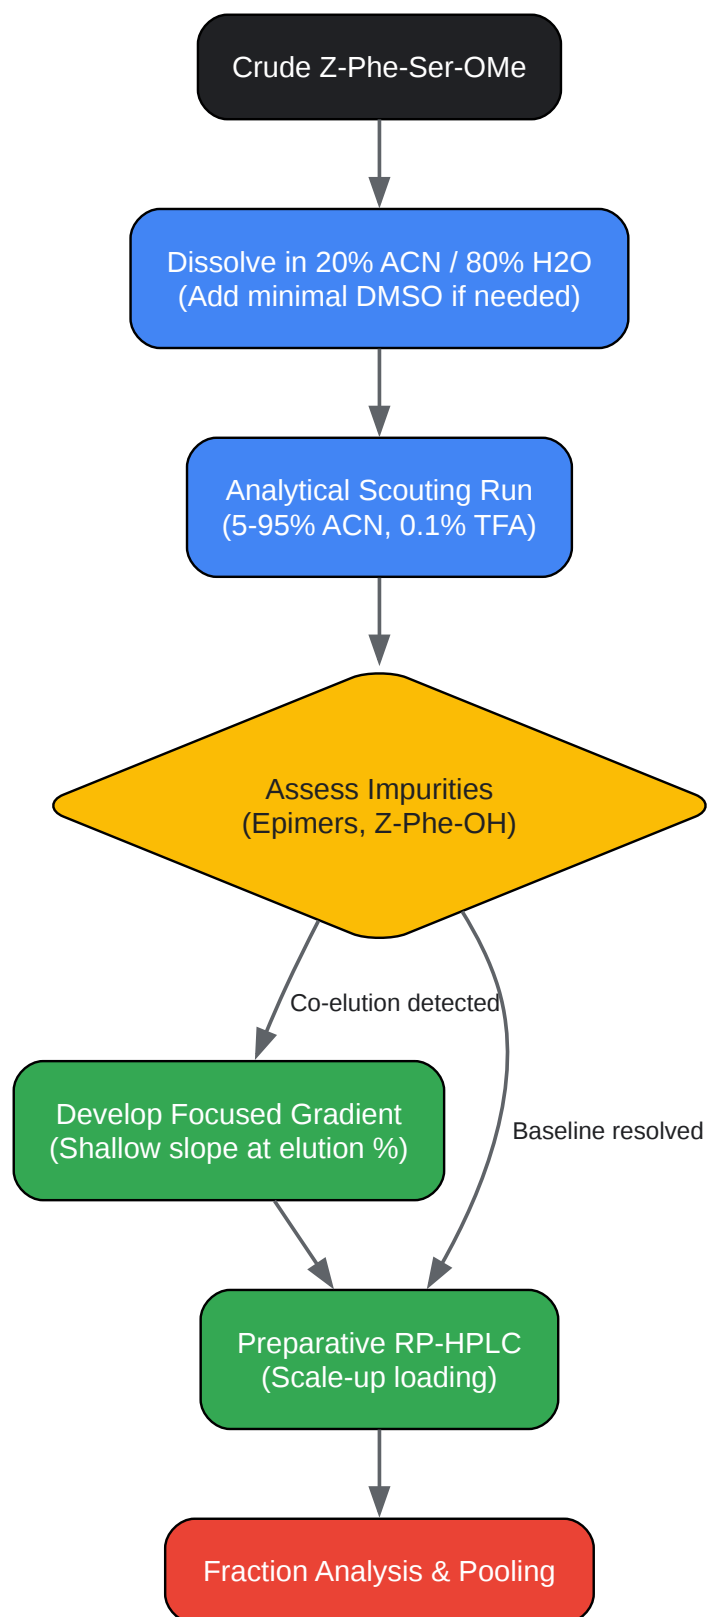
Crude Z-Phe-Ser-OMe

Dissolve in 20% ACN / 80% H2O
(Add minimal DMSO if needed)

Analytical Scouting Run
(5-95% ACN, 0.1% TFA)

Assess Impurities
(Epimers, Z-Phe-OH)

Co-elution detected

Baseline resolved

Develop Focused Gradient
(Shallow slope at elution %)

Preparative RP-HPLC
(Scale-up loading)

Fraction Analysis & Pooling